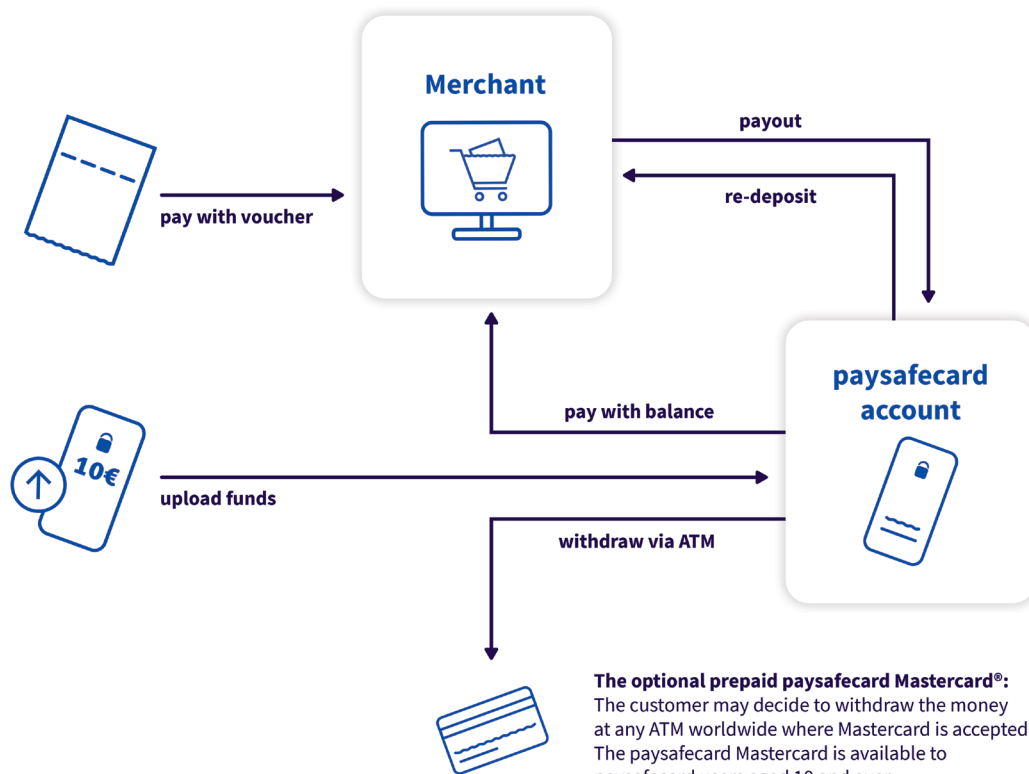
Merchant

payout

re-deposit

pay with voucher

paysafecard account

pay with balance

10€

upload funds

withdraw via ATM

**The optional prepaid paysafecard Mastercard®:**
The customer may decide to withdraw the money at any ATM worldwide where Mastercard is accepted
The paysafecard Mastercard is available to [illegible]